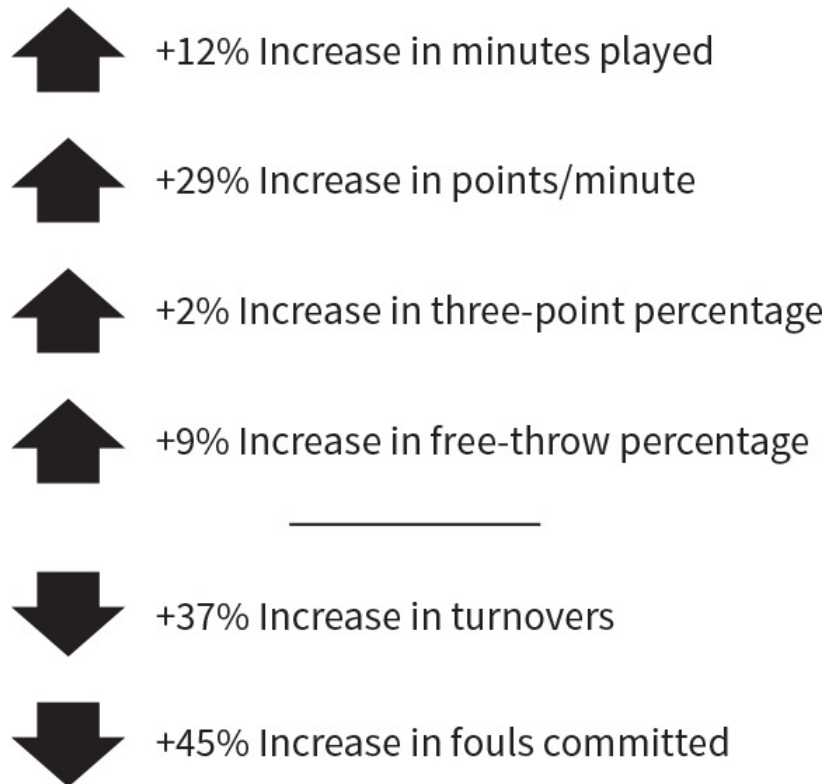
+12% Increase in minutes played

+29% Increase in points/minute

+2% Increase in three-point percentage

+9% Increase in free-throw percentage

+37% Increase in turnovers

+45% Increase in fouls committed